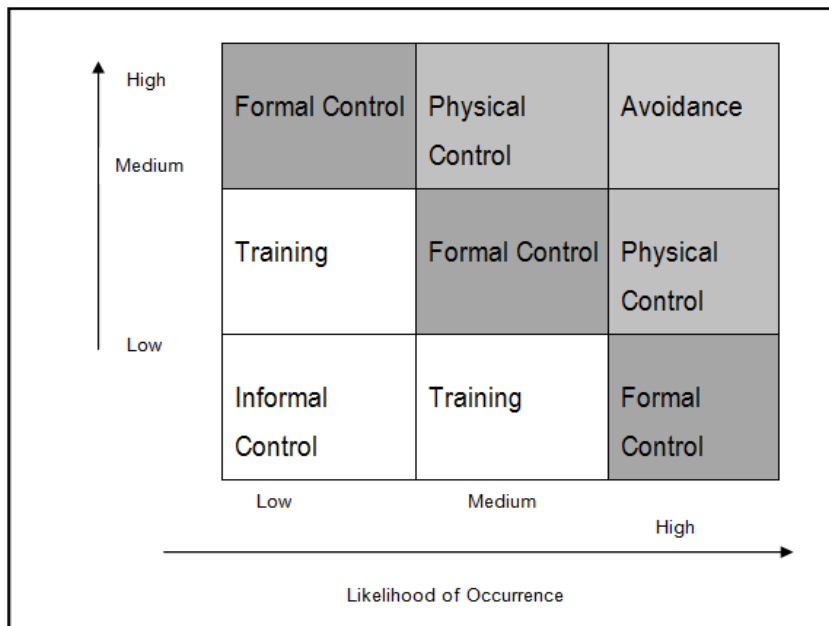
High

Medium

Low

| Formal Control | Physical Control | Avoidance |
|---|---|---|
| Training | Formal Control | Physical Control |
| Informal Control | Training | Formal Control |

Low

Medium

High

Likelihood of Occurrence